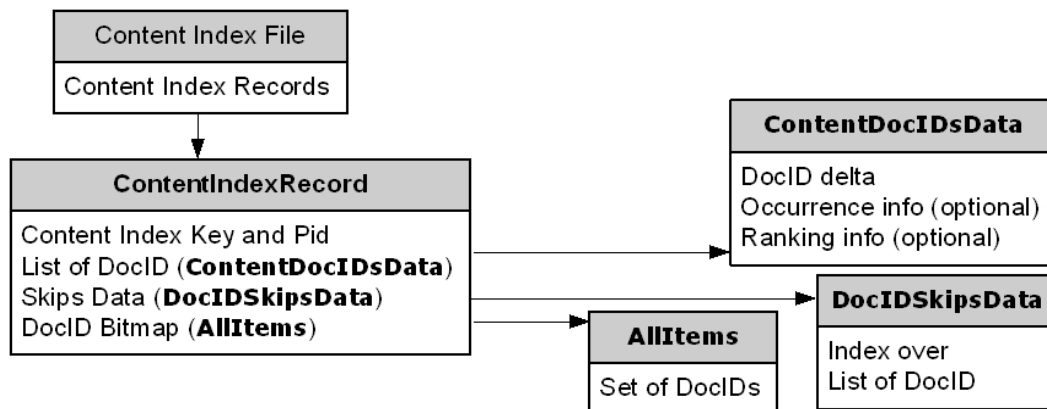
Content Index File

Content Index Records

ContentIndexRecord

Content Index Key and Pid
List of DocID (**ContentDocIDsData**)
Skips Data (**DocIDSkipsData**)
DocID Bitmap (**AllItems**)

ContentDocIDsData

DocID delta
Occurrence info (optional)
Ranking info (optional)

DocIDSkipsData

Index over
List of DocID

AllItems

Set of DocIDs